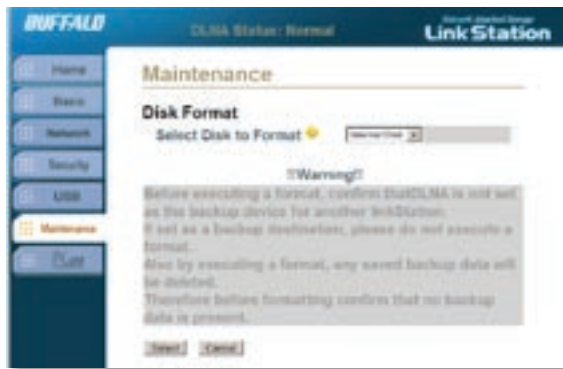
BUFFALO

DLNA Status: Normal

LinkStation

Home

Basic

Network

Security

USB

Maintenance

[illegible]

Maintenance

Disk Format

Select Disk to Format

Internal Disk

!!Warning!!

Before executing a format, confirm thatDLNA is not set as the backup device for another linkStation.
If set as a backup destination, please do not execute a format.
Also by executing a format, any saved backup data will be deleted.
Therefore before formatting confirm that no backup data is present.

Select

Cancel